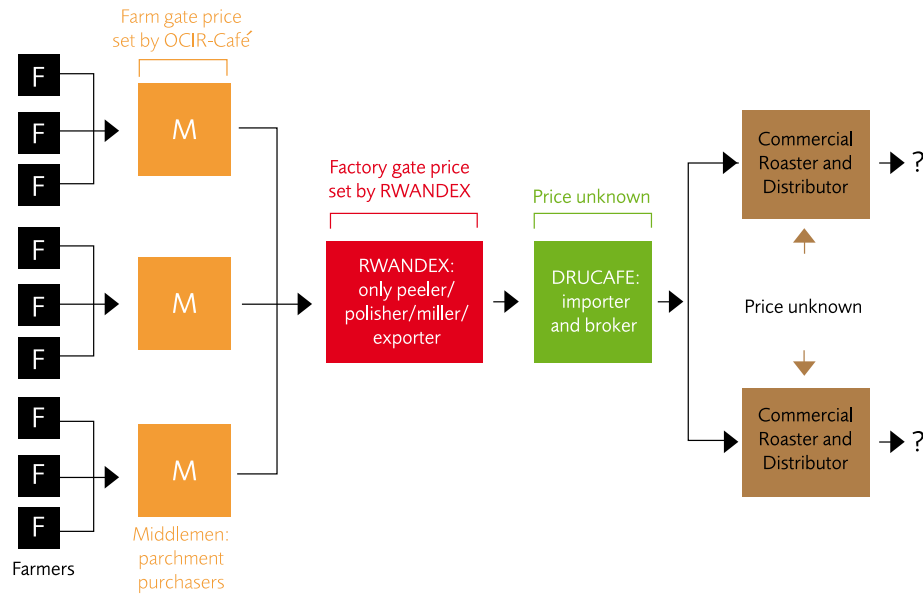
Farm gate price set by OCIR-Café

F
F
F
M

F
F
F
M

F
F
F
M

Farmers

Middlemen: parchment purchasers

Factory gate price set by RWANDEX

RWANDEX: only peeler/ polisher/miller/ exporter

Price unknown

DRUCAFE: importer and broker

Commercial Roaster and Distributor

?

Price unknown

Commercial Roaster and Distributor

?